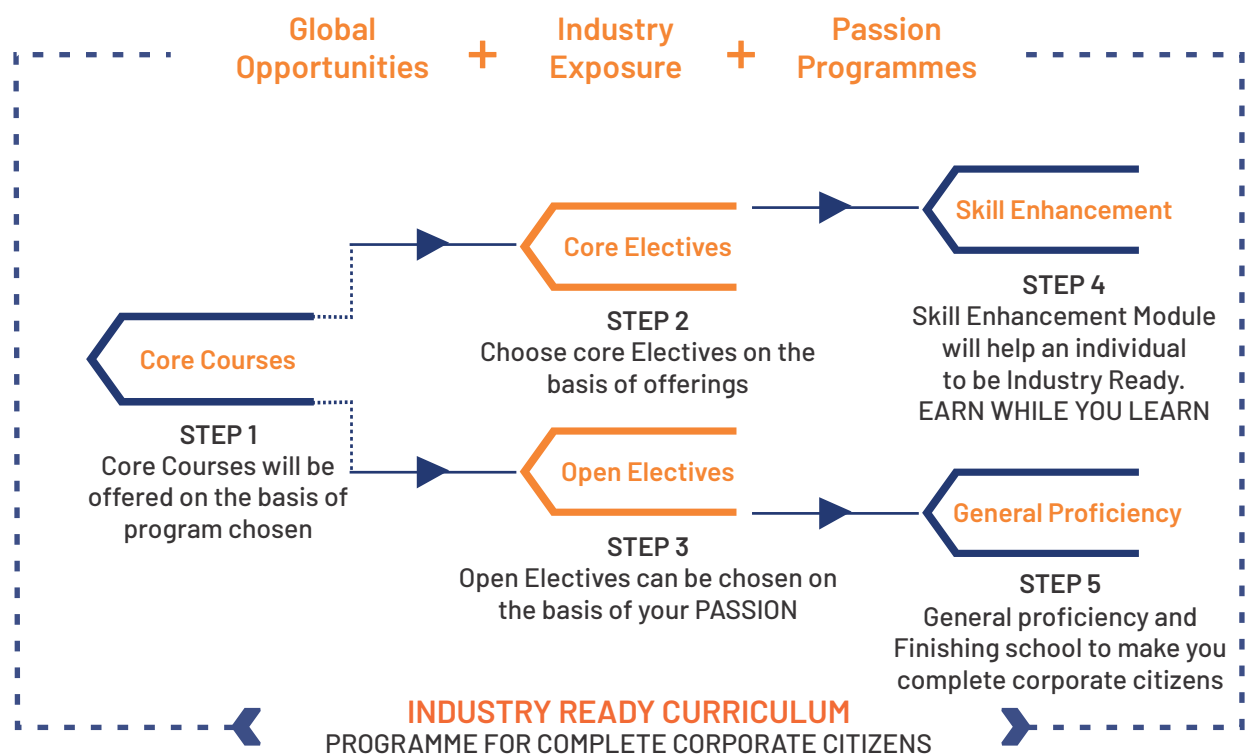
Global Opportunities + Industry Exposure + Passion Programmes

Core Courses

STEP 1
Core Courses will be offered on the basis of program chosen

Core Electives

STEP 2
Choose core Electives on the basis of offerings

Open Electives

STEP 3
Open Electives can be chosen on the basis of your PASSION

Skill Enhancement

STEP 4
Skill Enhancement Module will help an individual to be Industry Ready.
EARN WHILE YOU LEARN

General Proficiency

STEP 5
General proficiency and Finishing school to make you complete corporate citizens

INDUSTRY READY CURRICULUM
PROGRAMME FOR COMPLETE CORPORATE CITIZENS